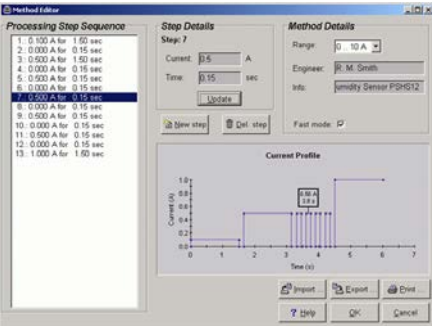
Method Editor

Processing Step Sequence

1.: 0.100 A for 1.60 sec
2.: 0.000 A for 0.15 sec
3.: 0.500 A for 1.50 sec
4.: 0.000 A for 0.15 sec
5.: 0.500 A for 0.15 sec
6.: 0.000 A for 0.15 sec
7.: 0.500 A for 0.15 sec
8.: 0.000 A for 0.15 sec
9.: 0.500 A for 0.15 sec
10.: 0.000 A for 0.15 sec
11.: 0.500 A for 0.15 sec
12.: 0.000 A for 0.15 sec
13.: 1.000 A for 1.60 sec

Step Details
Step: 7
Current: 0.5 A
Time: 0.15 sec
Update

New step
Del. step

Method Details
Range: 0 .. 10 A
Engineer: R. M. Smith
Info: umidity Sensor PSHS12

Fast mode: ☑

Current Profile
0.50 A
3.0 s
1.0
0.8
0.6
0.4
0.2
0.0
Current (A)
0 1 2 3 4 5 6 7
Time (s)

Import
Export
Print
Help
OK
Cancel